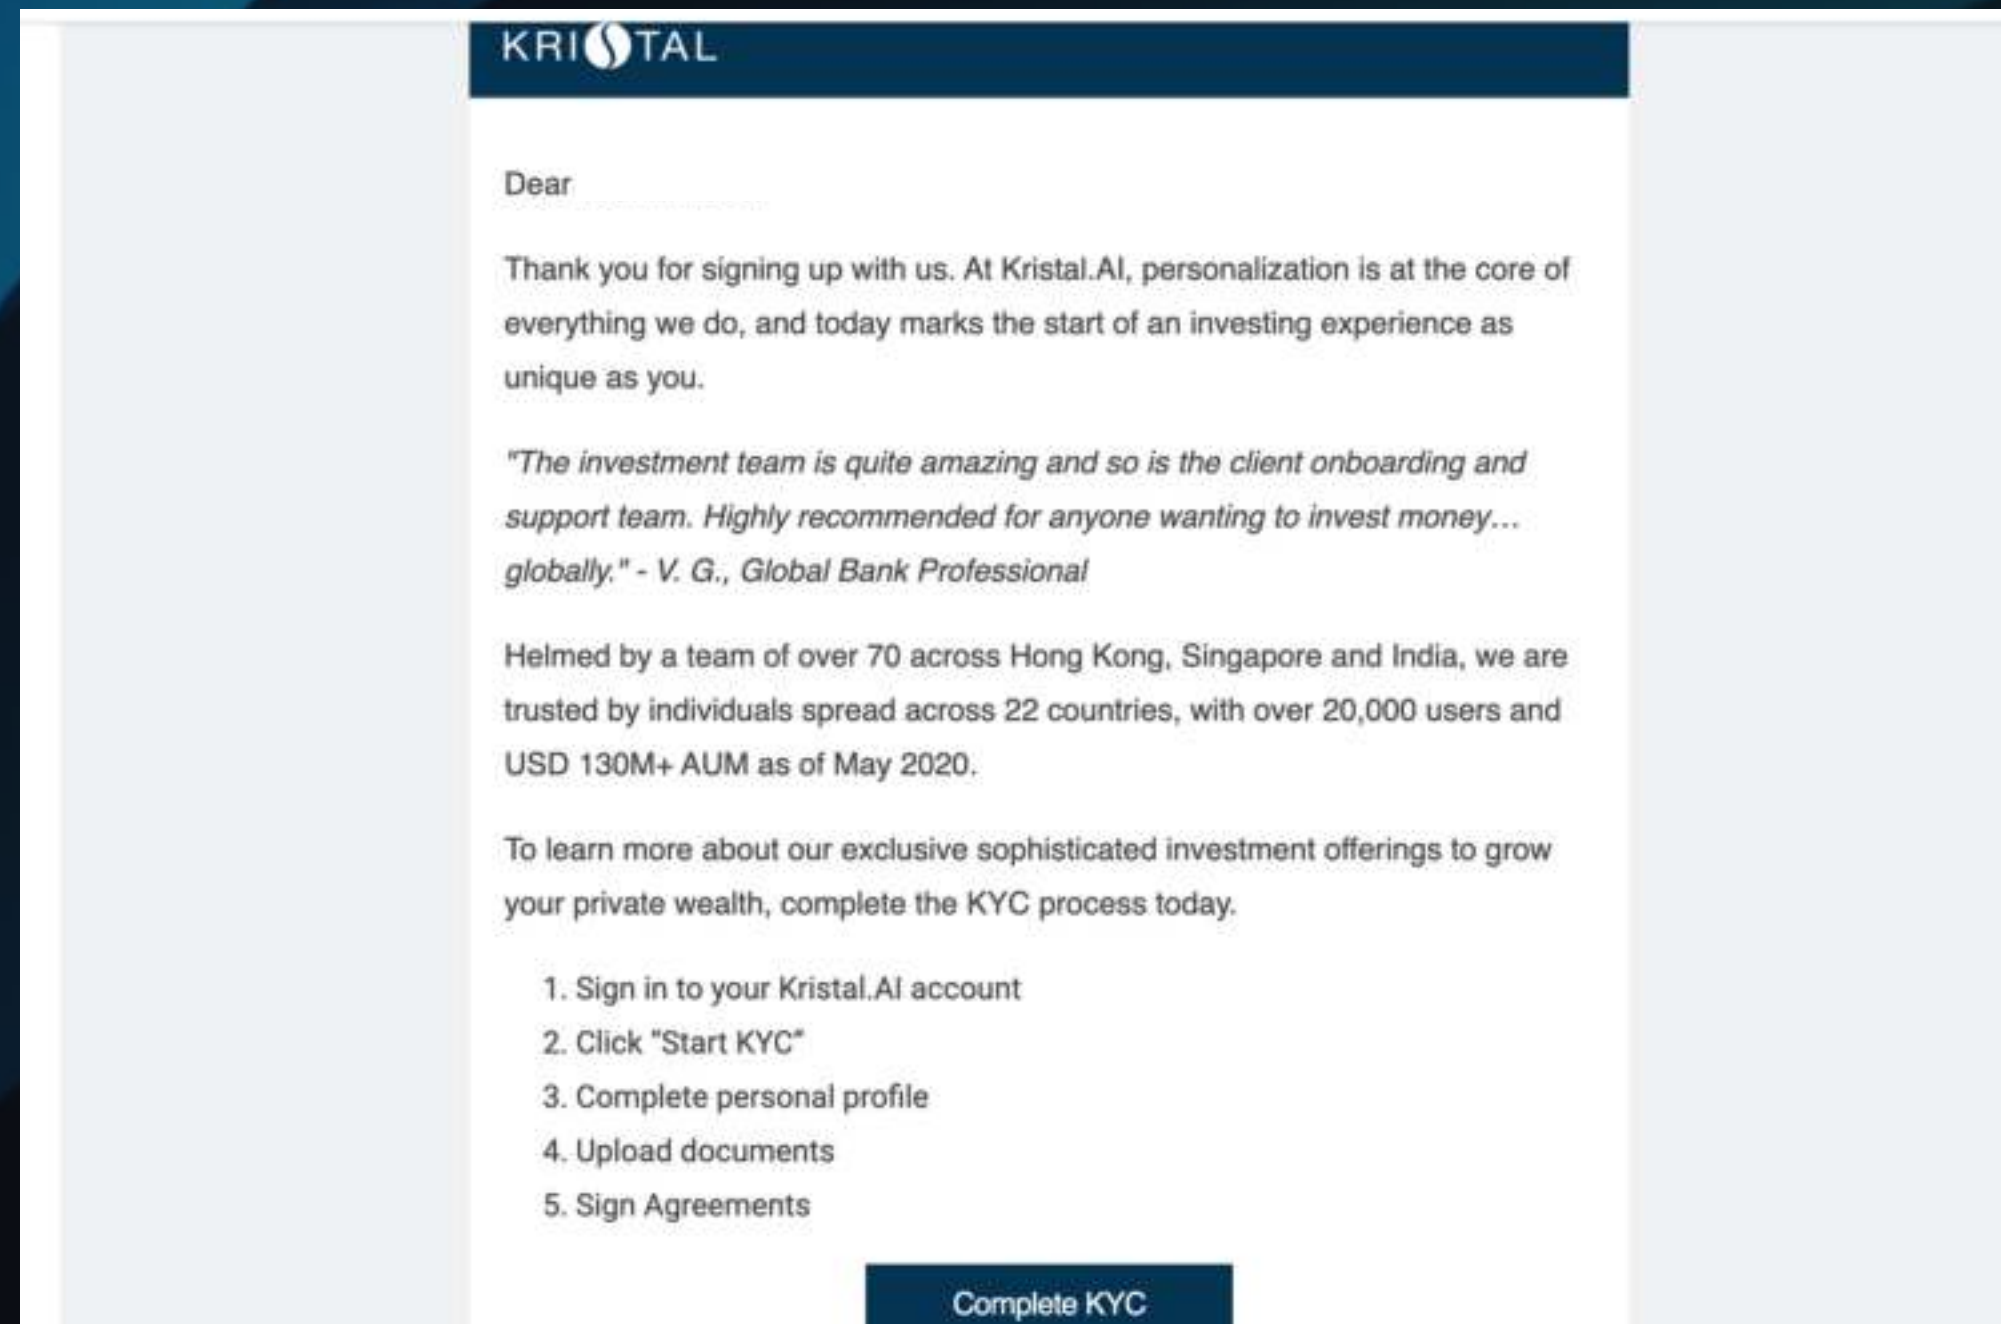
KRISTAL

Dear

Thank you for signing up with us. At Kristal.AI, personalization is at the core of everything we do, and today marks the start of an investing experience as unique as you.

"The investment team is quite amazing and so is the client onboarding and support team. Highly recommended for anyone wanting to invest money... globally." - V. G., Global Bank Professional

Helmed by a team of over 70 across Hong Kong, Singapore and India, we are trusted by individuals spread across 22 countries, with over 20,000 users and USD 130M+ AUM as of May 2020.

To learn more about our exclusive sophisticated investment offerings to grow your private wealth, complete the KYC process today.

1. Sign in to your Kristal.AI account
2. Click "Start KYC"
3. Complete personal profile
4. Upload documents
5. Sign Agreements

Complete KYC